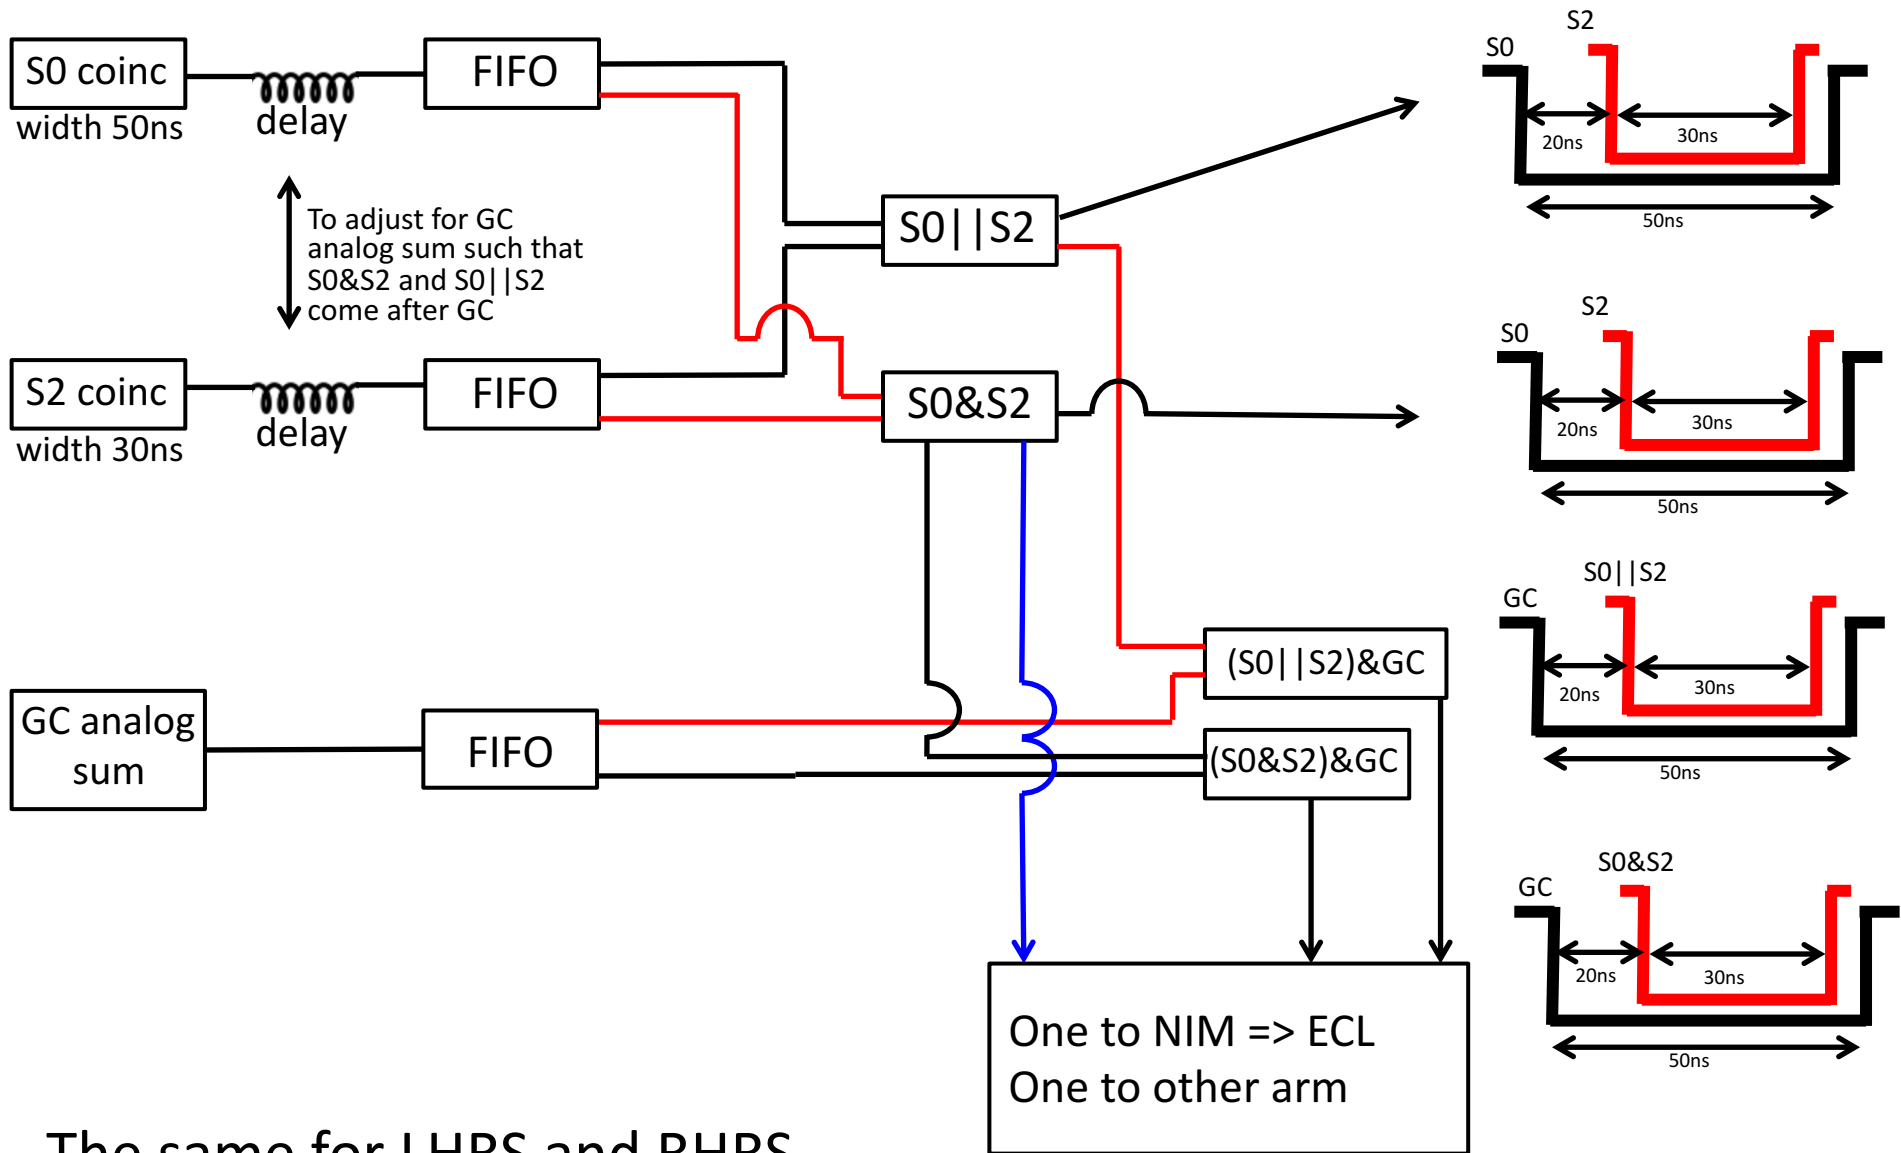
S0 coinc
width 50ns
delay
FIFO

To adjust for GC analog sum such that S0&S2 and S0||S2 come after GC

S2 coinc
width 30ns
delay
FIFO

S0||S2
S0&S2

GC analog sum
FIFO

(S0||S2)&GC
(S0&S2)&GC

One to NIM => ECL
One to other arm

S0
S2
20ns
30ns
50ns

S0
S2
20ns
30ns
50ns

GC
S0||S2
20ns
30ns
50ns

GC
S0&S2
20ns
30ns
50ns

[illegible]